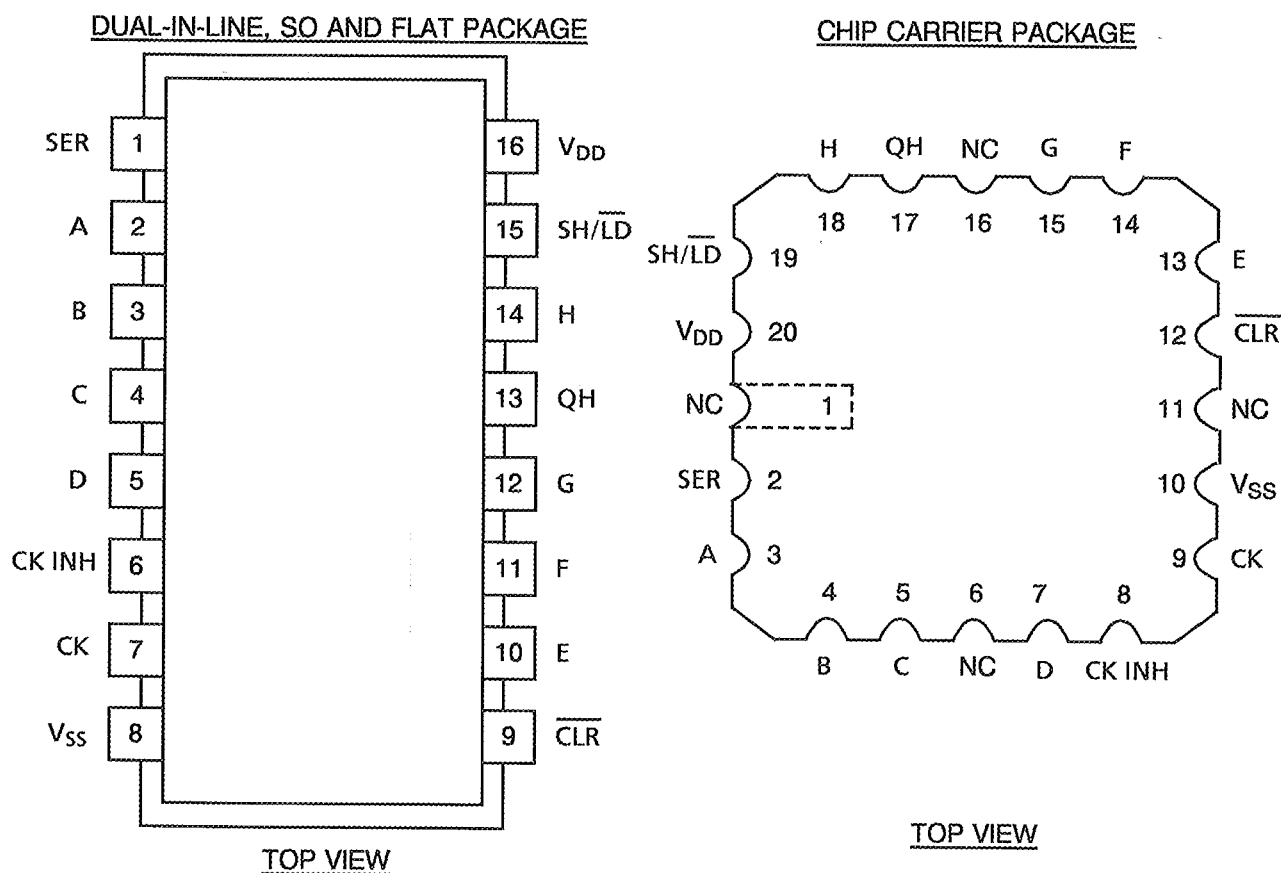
DUAL-IN-LINE, SO AND FLAT PACKAGE

SER 1
A 2
B 3
C 4
D 5
CK INH 6
CK 7
$V_{SS}$ 8

16 $V_{DD}$
15 SH/$\overline{LD}$
14 H
13 QH
12 G
11 F
10 E
9 $\overline{CLR}$

TOP VIEW

CHIP CARRIER PACKAGE

H QH NC G F
18 17 16 15 14

SH/$\overline{LD}$ 19
$V_{DD}$ 20
NC 1
SER 2
A 3

13 E
12 $\overline{CLR}$
11 NC
10 $V_{SS}$
9 CK

4 5 6 7 8
B C NC D CK INH

TOP VIEW